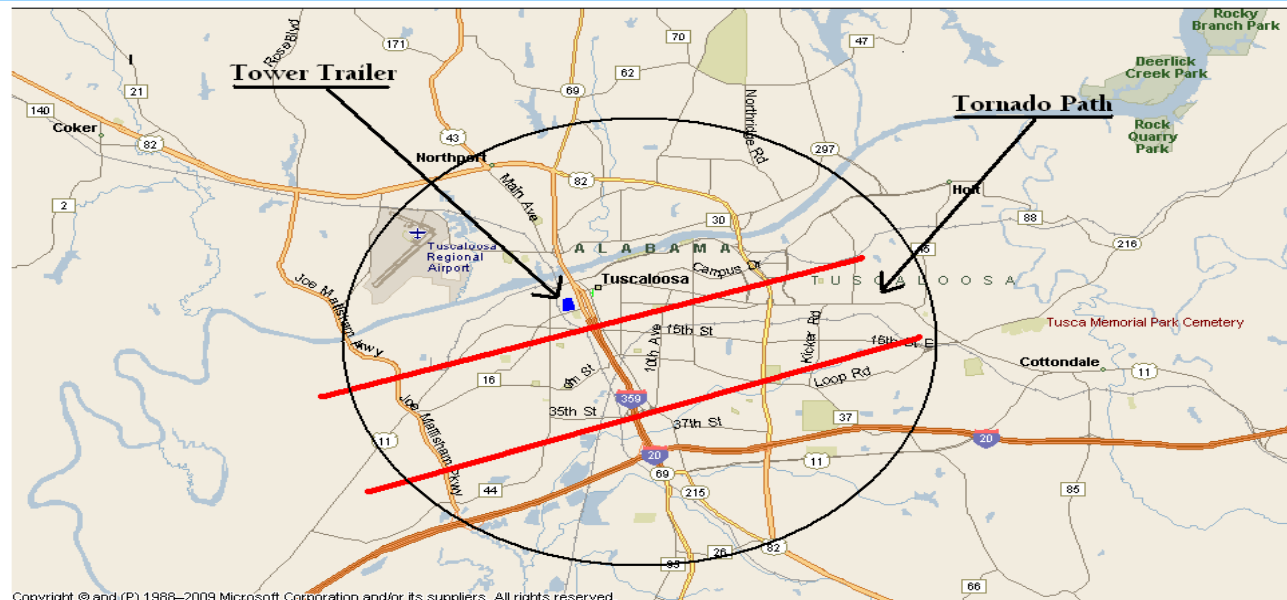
Tower Trailer

Tornado Path

Rocky Branch Park
Deerlick Creek Park
Rock Quarry Park

RoseBlvd
171
70
47
62
69
21
140
Coker
82
43
Northport
Northridge Rd
297
Main Ave
82
Holt
2
30
88
216
Tuscaloosa Regional Airport
ALABAMA
Tuscaloosa
Campus Dr
TUSCALOOSA
Joe Mallisham Pkwy
15th St
Kicker Rd
15th St E
Tusca Memorial Park Cemetery
10th Ave
Cottondale
11
16
Loop Rd
6th St
359
35th St
37
37th St
11
Joe Mallisham Pkwy
20
20
11
69
44
215
85
26
82
69
66

Copyright © and (P) 1988–2009 Microsoft Corporation and/or its suppliers. All rights reserved.